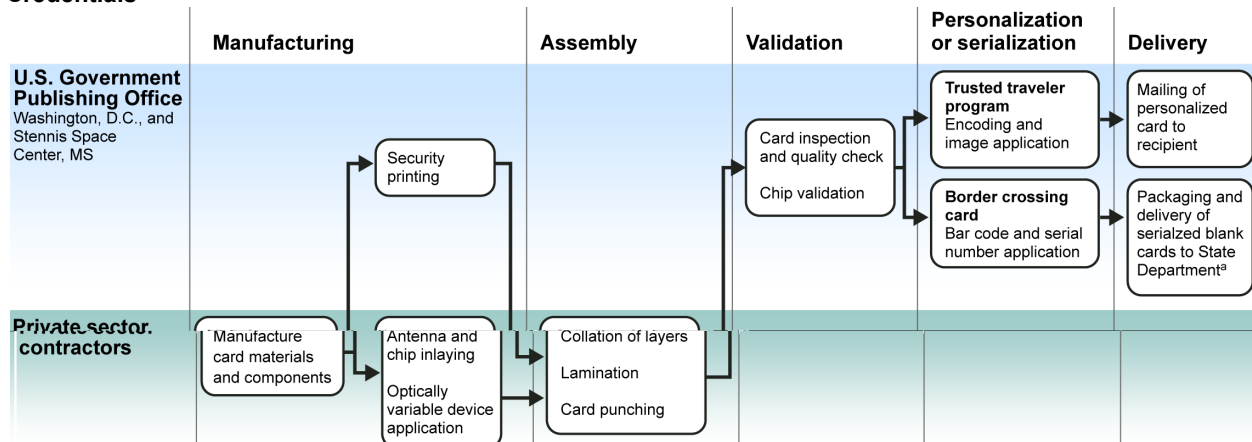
Credentials

| | Manufacturing | Assembly | Validation | Personalization or serialization | Delivery |
|---|---|---|---|---|---|
| **U.S. Government Publishing Office** Washington, D.C., and Stennis Space Center, MS | Security printing | | Card inspection and quality check<br>Chip validation | **Trusted traveler program** Encoding and image application<br>**Border crossing card** Bar code and serial number application | Mailing of personalized card to recipient<br>Packaging and delivery of serialzed blank cards to State Department$^{a}$ |
| **Private sector contractors** | Manufacture card materials and components<br>Antenna and chip inlaying<br>Optically variable device application | Collation of layers<br>Lamination<br>Card punching | | | |